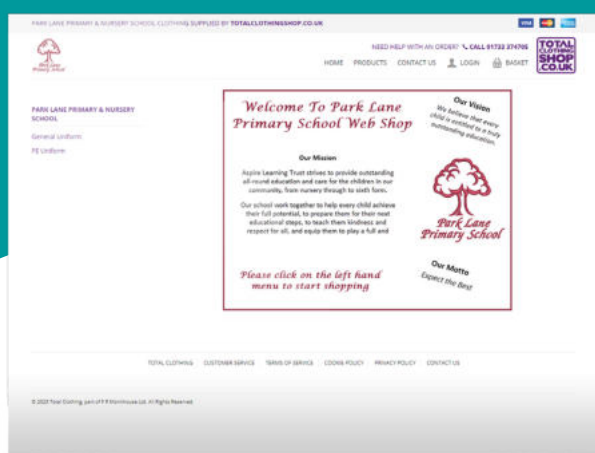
PARK LANE PRIMARY & NURSERY SCHOOL CLOTHING SUPPLIED BY TOTALCLOTHINGSHOP.CO.UK

Park Lane Primary School

NEED HELP WITH AN ORDER? CALL 01732 374705

TOTAL CLOTHING SHOP .CO.UK

HOME PRODUCTS CONTACT US LOGIN BASKET

PARK LANE PRIMARY & NURSERY SCHOOL

General Uniform

PE Uniform

Welcome To Park Lane Primary School Web Shop

Our Vision

We believe that every child is entitled to a truly outstanding education.

Our Mission

Aspire Learning Trust strives to provide outstanding all round education and care for the children in our community, from nursery through to sixth form.

Our school work together to help every child achieve their full potential, to prepare them for their next educational steps, to teach them kindness and respect for all, and equip them to play a full and

Park Lane Primary School

Please click on the left hand menu to start shopping

Our Motto

Expect the Best

TOTAL CLOTHING | CUSTOMER SERVICE | TERMS OF SERVICE | COOKIE POLICY | PRIVACY POLICY | CONTACT US

© 2023 Total Clothing, part of P R Morehouse Ltd. All Rights Reserved.